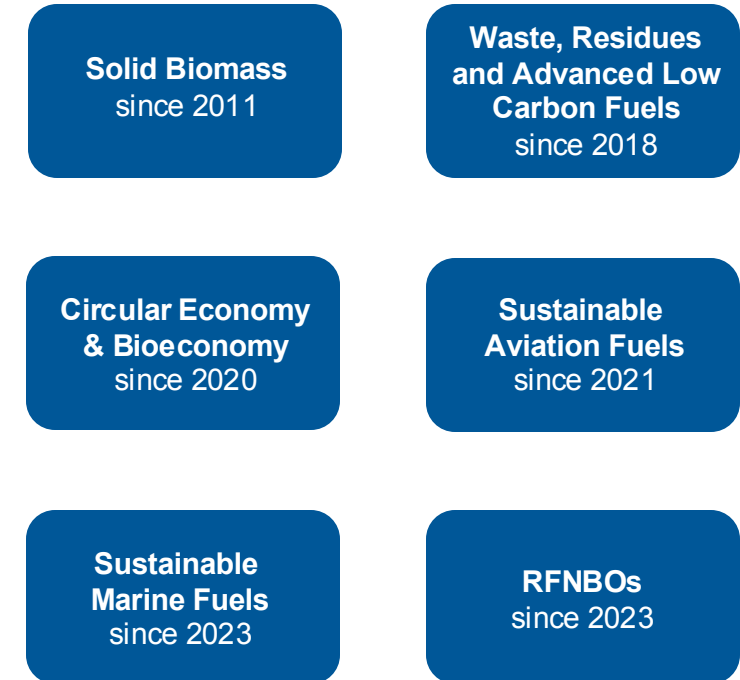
Solid Biomass
since 2011

Waste, Residues and Advanced Low Carbon Fuels
since 2018

Circular Economy & Bioeconomy
since 2020

Sustainable Aviation Fuels
since 2021

Sustainable Marine Fuels
since 2023

RFNBOs
since 2023